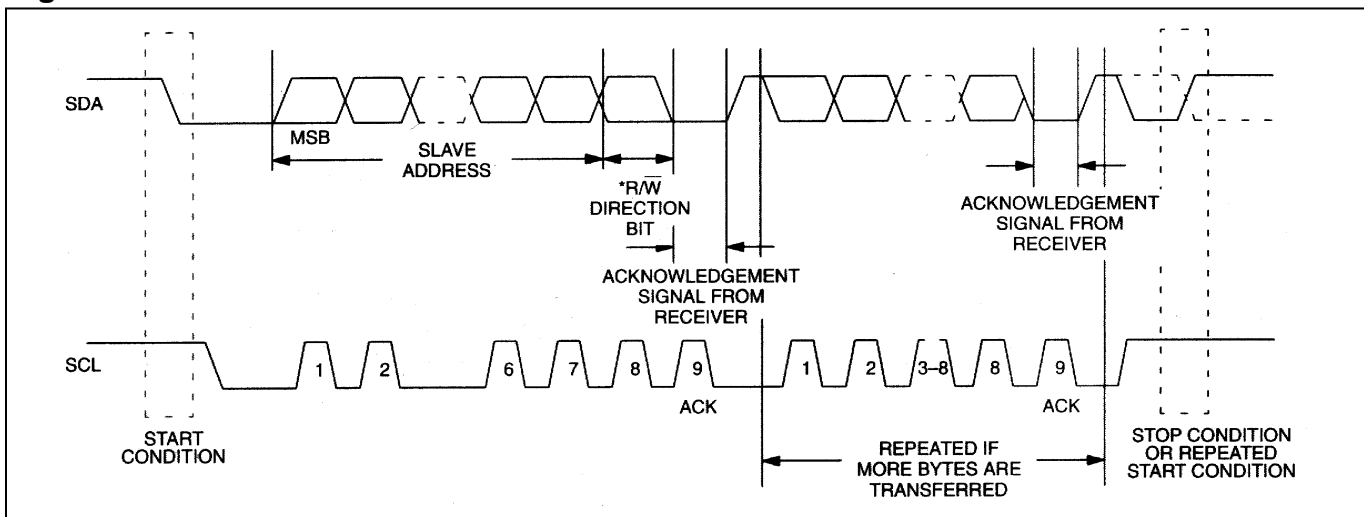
SDA

MSB

SLAVE ADDRESS

*R/$\overline{W}$ DIRECTION BIT

ACKNOWLEDGEMENT SIGNAL FROM RECEIVER

ACKNOWLEDGEMENT SIGNAL FROM RECEIVER

SCL

1 2 6 7 8 9 1 2 3–8 8 9

ACK

ACK

START CONDITION

REPEATED IF MORE BYTES ARE TRANSFERRED

STOP CONDITION OR REPEATED START CONDITION